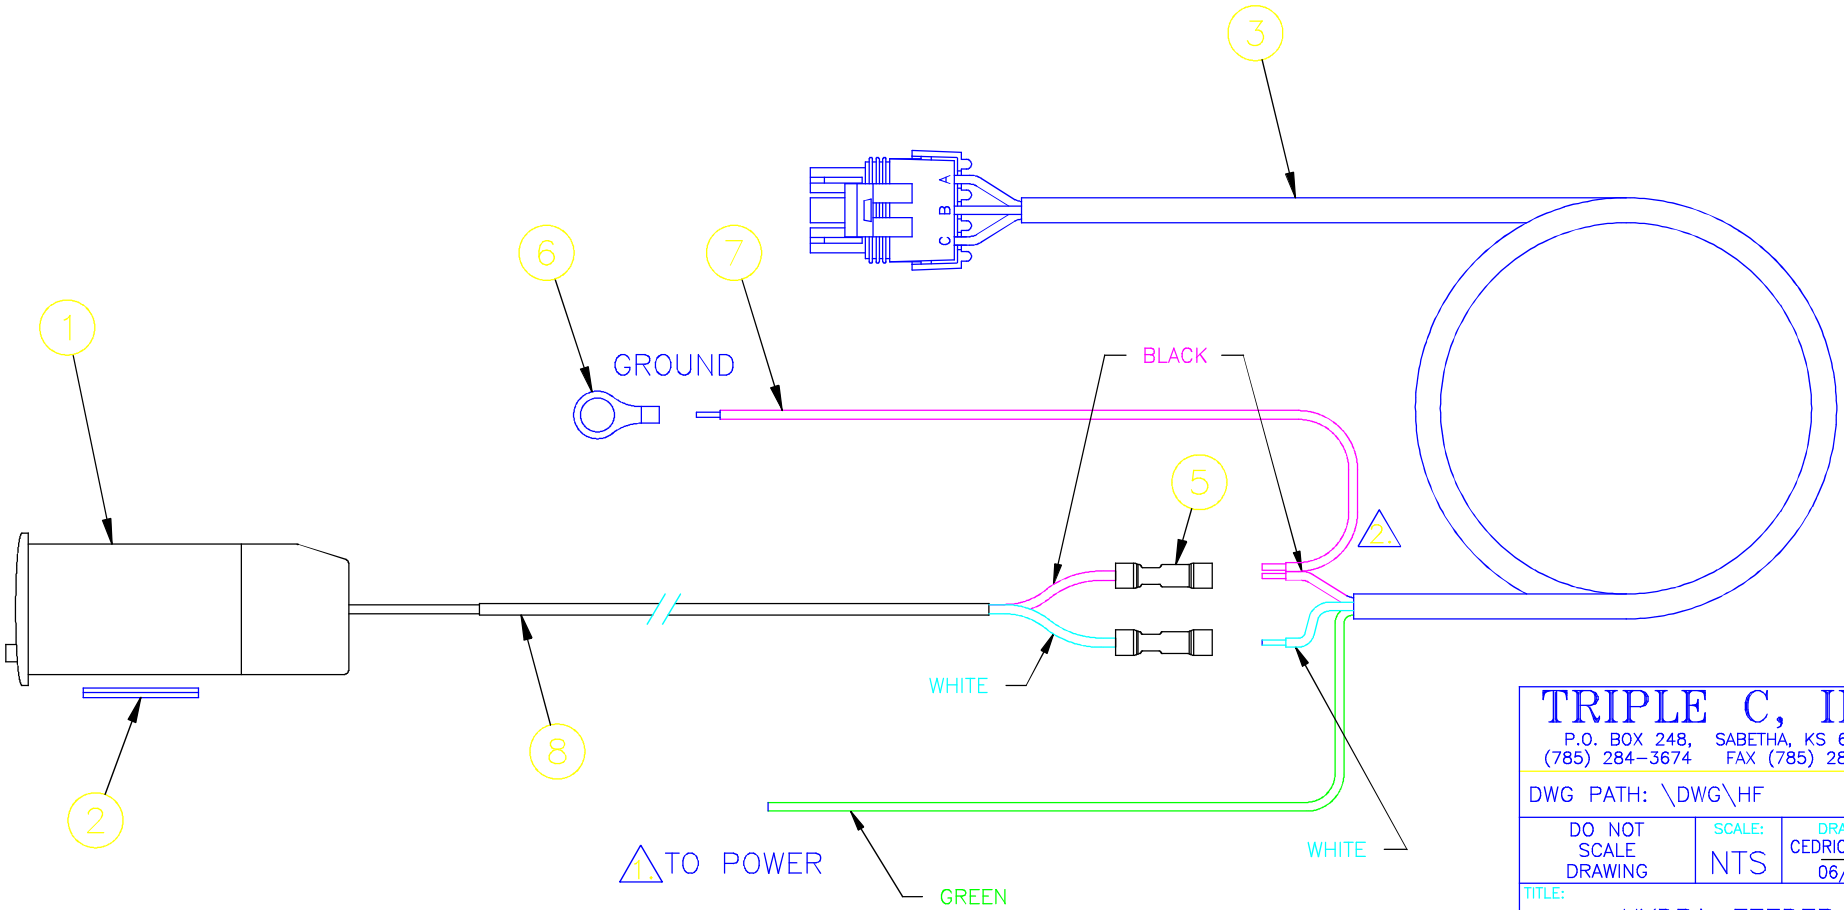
3

A
B
C

6

7

1

GROUND

BLACK

5

2.

WHITE

8

2

1. TO POWER

GREEN

WHITE

TRIPLE C, I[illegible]
P.O. BOX 248, SABETHA, KS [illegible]
(785) 284-3674 FAX (785) 28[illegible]

DWG PATH: \DWG\HF

DO NOT SCALE DRAWING

SCALE:
NTS

DRA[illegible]
CEDRIC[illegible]
06/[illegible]

TITLE: